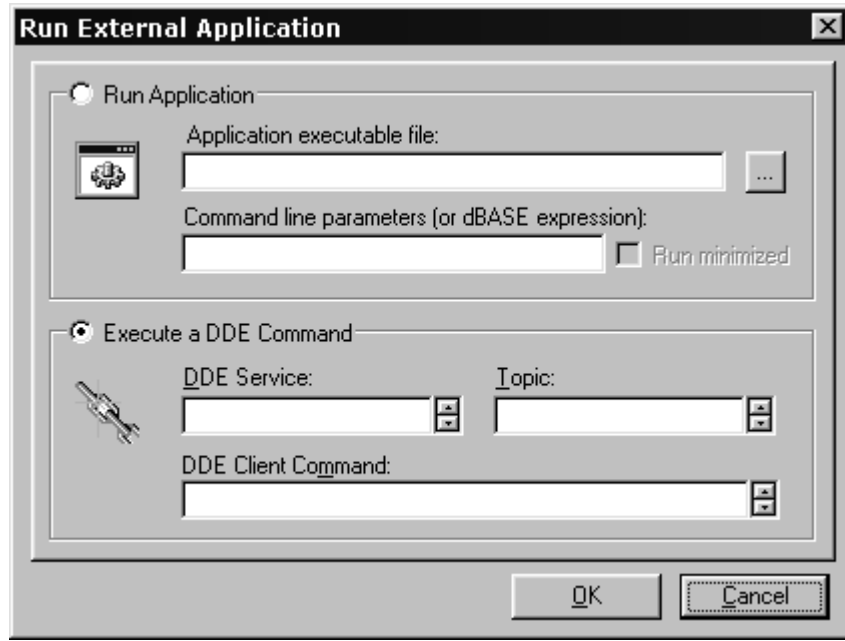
Run External Application

Run Application

Application executable file:

...

Command line parameters (or dBASE expression):

Run minimized

Execute a DDE Command

DDE Service:

Topic:

DDE Client Command:

OK

Cancel